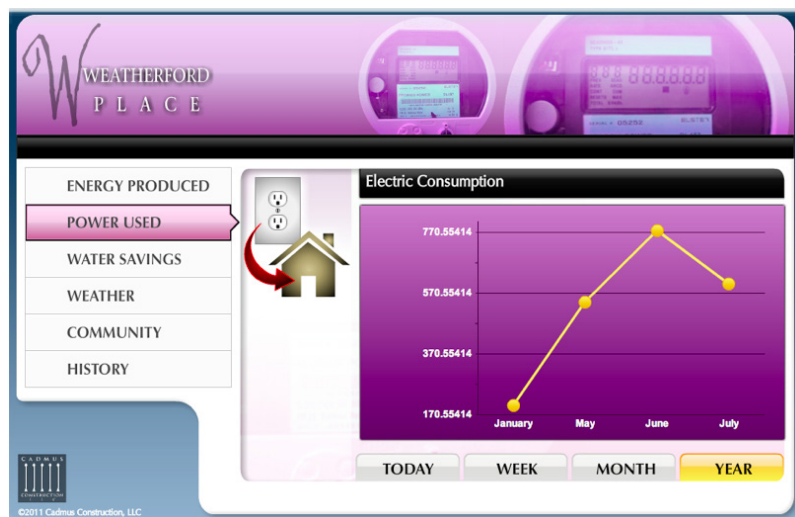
WEATHERFORD
PLACE

ENERGY PRODUCED
POWER USED
WATER SAVINGS
WEATHER
COMMUNITY
HISTORY

Electric Consumption

770.55414
570.55414
370.55414
170.55414

January
May
June
July

TODAY
WEEK
MONTH
YEAR

CADMUS CONSTRUCTION

©2011 Cadmus Construction, LLC